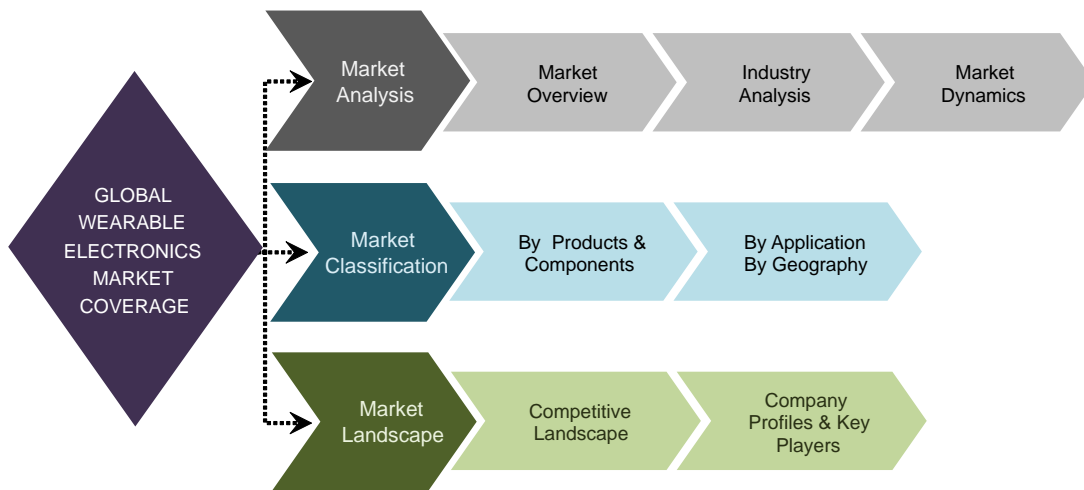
GLOBAL WEARABLE ELECTRONICS MARKET COVERAGE

Market Analysis

Market Overview

Industry Analysis

Market Dynamics

Market Classification

By Products & Components

By Application By Geography

Market Landscape

Competitive Landscape

Company Profiles & Key Players